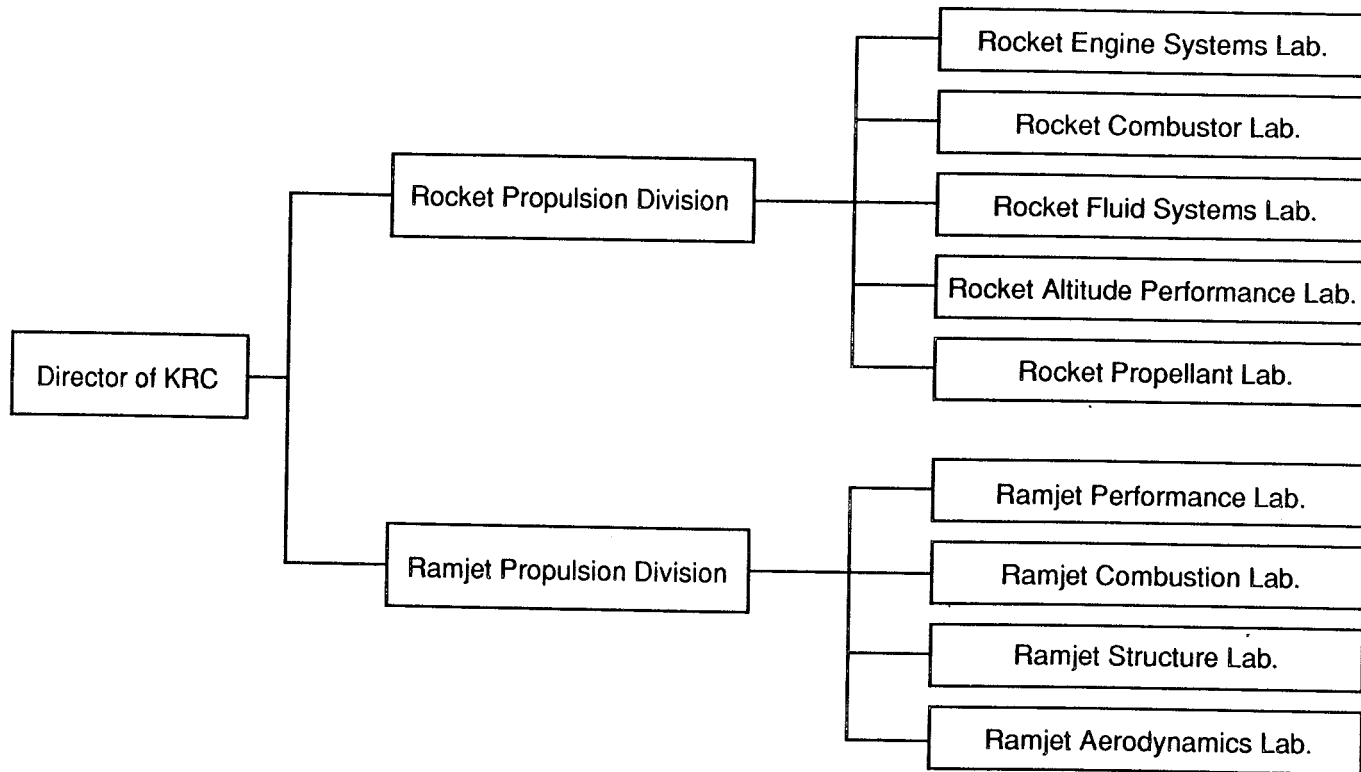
Director of KRC

Rocket Propulsion Division

Rocket Engine Systems Lab.

Rocket Combustor Lab.

Rocket Fluid Systems Lab.

Rocket Altitude Performance Lab.

Rocket Propellant Lab.

Ramjet Propulsion Division

Ramjet Performance Lab.

Ramjet Combustion Lab.

Ramjet Structure Lab.

Ramjet Aerodynamics Lab.